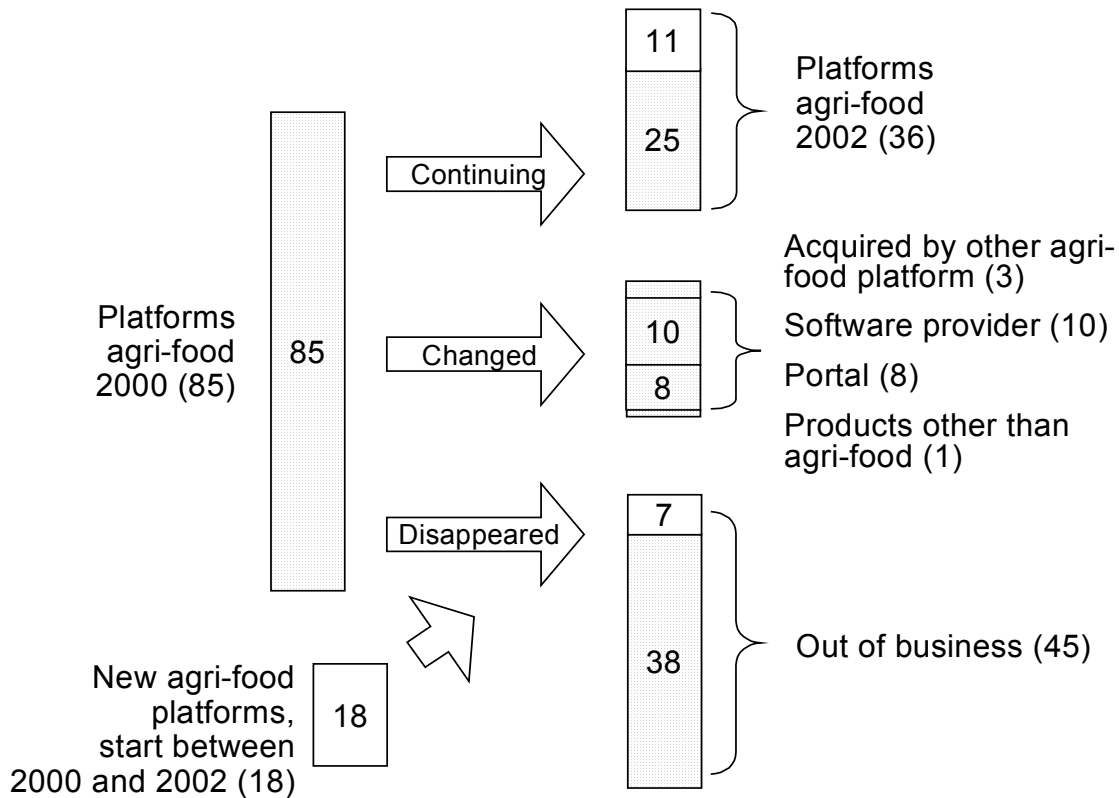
Platforms agri-food 2000 (85)

85

Continuing

11

25

Platforms agri-food 2002 (36)

Changed

10

8

Acquired by other agri-food platform (3)

Software provider (10)

Portal (8)

Products other than agri-food (1)

Disappeared

7

38

Out of business (45)

New agri-food platforms, start between 2000 and 2002 (18)

18